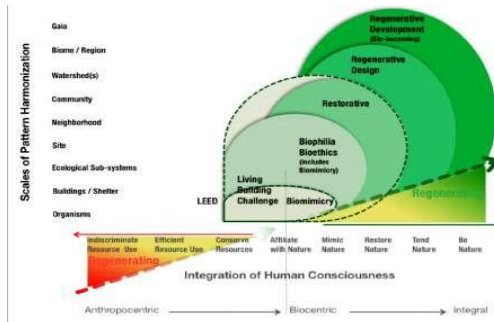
Scales of Pattern Harmonization

Gaia
Biome / Region
Watershed(s)
Community
Neighborhood
Site
Ecological Sub-systems
Buildings / Shelter
Organisms

Regenerative Development (Co-becoming)

Regenerative Design

Restorative

Biophilia Bioethics (includes Biomimicry)

Living Building Challenge

LEED

Biomimicry

Regenerative

Indiscriminate Resource Use
Efficient Resource Use
Conserve Resources
Affiliate with Nature
Mimic Nature
Restore Nature
Tend Nature
Be Nature

Degenerating

Integration of Human Consciousness

Anthropocentric → Biocentric → Integral